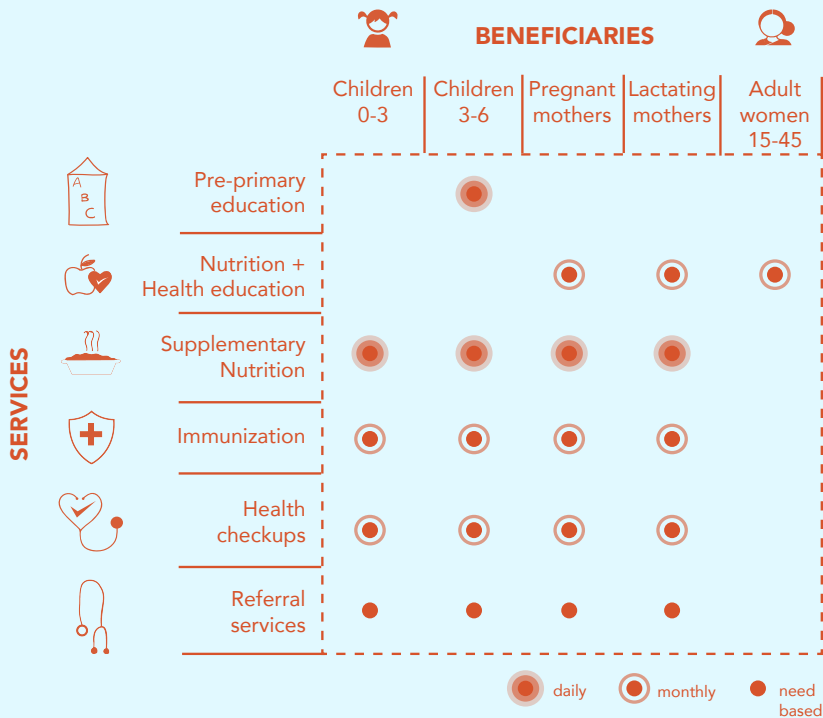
BENEFICIARIES

SERVICES

| | Children 0-3 | Children 3-6 | Pregnant mothers | Lactating mothers | Adult women 15-45 |
|---|---|---|---|---|---|
| Pre-primary education | | daily | | | |
| Nutrition + Health education | | | monthly | monthly | monthly |
| Supplementary Nutrition | daily | daily | daily | daily | |
| Immunization | monthly | monthly | monthly | monthly | |
| Health checkups | monthly | monthly | monthly | monthly | |
| Referral services | need based | need based | need based | need based | |

A B C

daily monthly need based